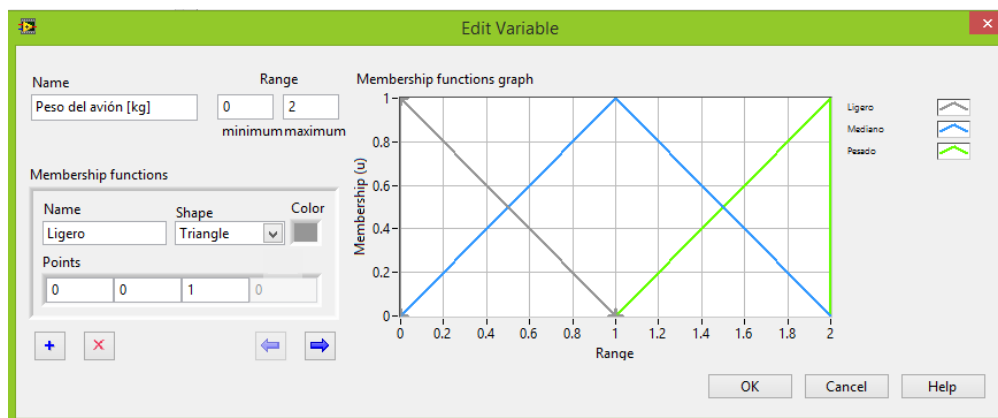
Edit Variable

Name
Peso del avión [kg]

Range
0
2
minimum maximum

Membership functions

Name
Ligero

Shape
Triangle

Color

Points
0
0
1
0

+
×

Membership functions graph

Membership (u)

1
0.8
0.6
0.4
0.2
0

0
0.2
0.4
0.6
0.8
1
1.2
1.4
1.6
1.8
2

Range

Ligero
Mediano
Pesado

OK
Cancel
Help